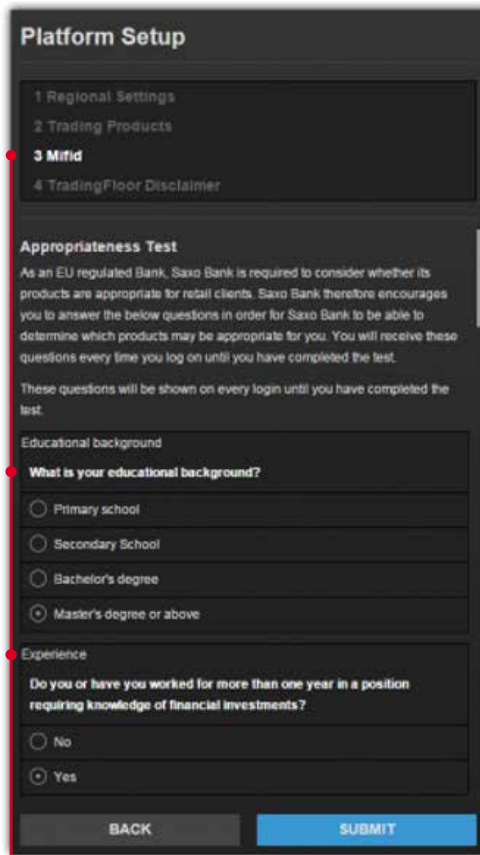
Platform Setup

1 Regional Settings
2 Trading Products
3 Mifid
4 TradingFloor Disclaimer

Appropriateness Test

As an EU regulated Bank, Saxo Bank is required to consider whether its products are appropriate for retail clients. Saxo Bank therefore encourages you to answer the below questions in order for Saxo Bank to be able to determine which products may be appropriate for you. You will receive these questions every time you log on until you have completed the test.

These questions will be shown on every login until you have completed the test.

Educational background

What is your educational background?

Primary school
Secondary School
Bachelor's degree
Master's degree or above

Experience

Do you or have you worked for more than one year in a position requiring knowledge of financial investments?

No
Yes

BACK
SUBMIT